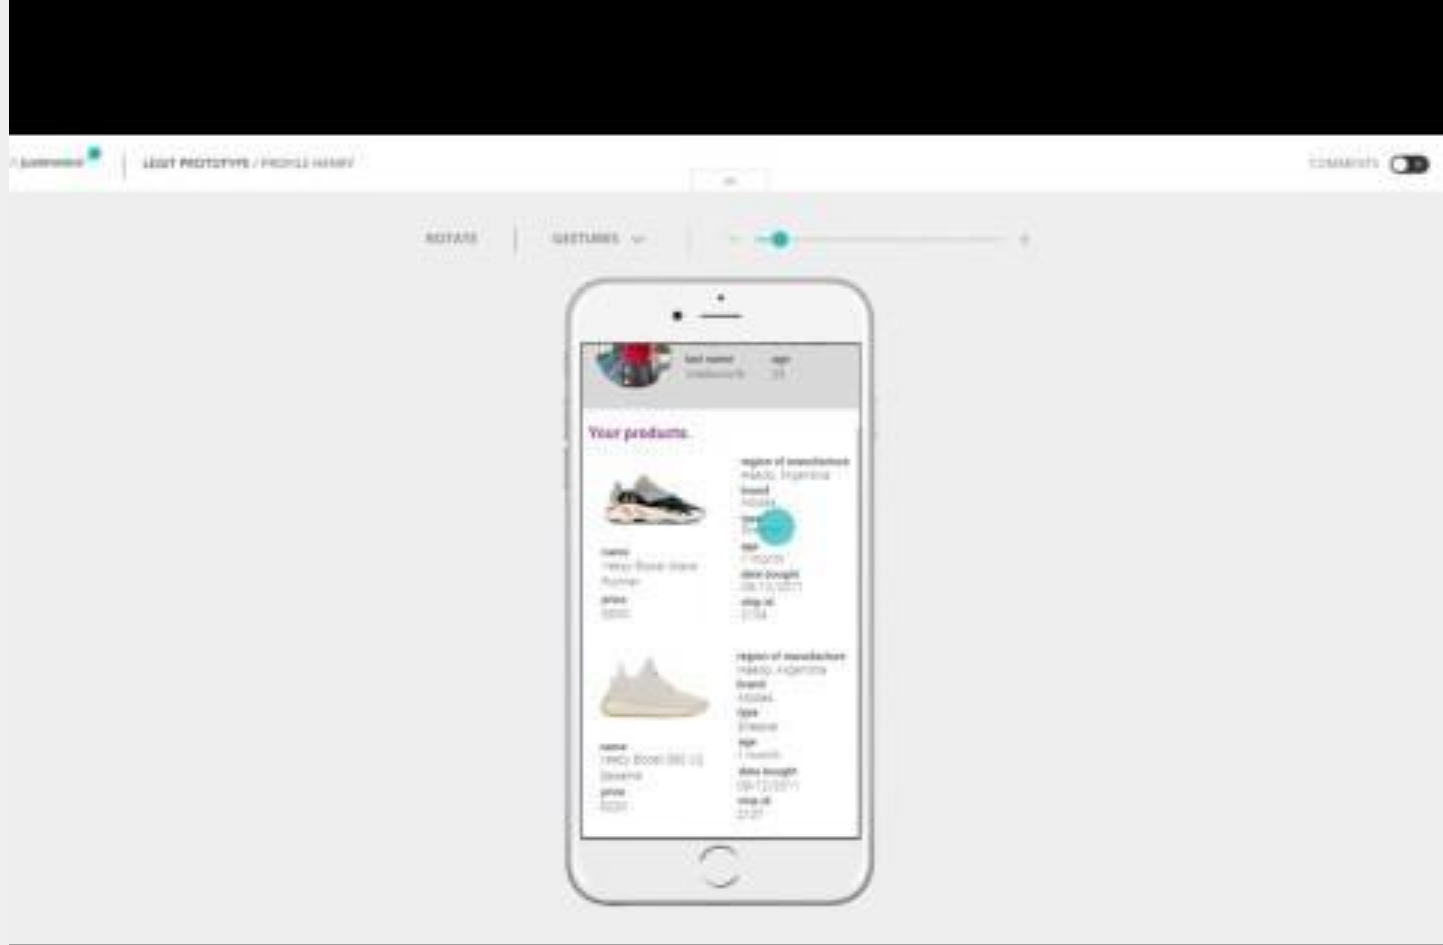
justinmind

LEGIT PROTOTYPE / PROFILE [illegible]

COMMENTS

ROTATE

GESTURES

last name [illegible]

age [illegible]

Your products

region of manufacture
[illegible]
brand
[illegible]
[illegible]
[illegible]
age
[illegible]
date bought
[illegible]
ship id
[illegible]

name
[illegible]
price
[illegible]

region of manufacture
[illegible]
brand
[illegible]
type
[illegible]
age
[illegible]
date bought
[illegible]
ship id
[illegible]

name
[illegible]
price
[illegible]